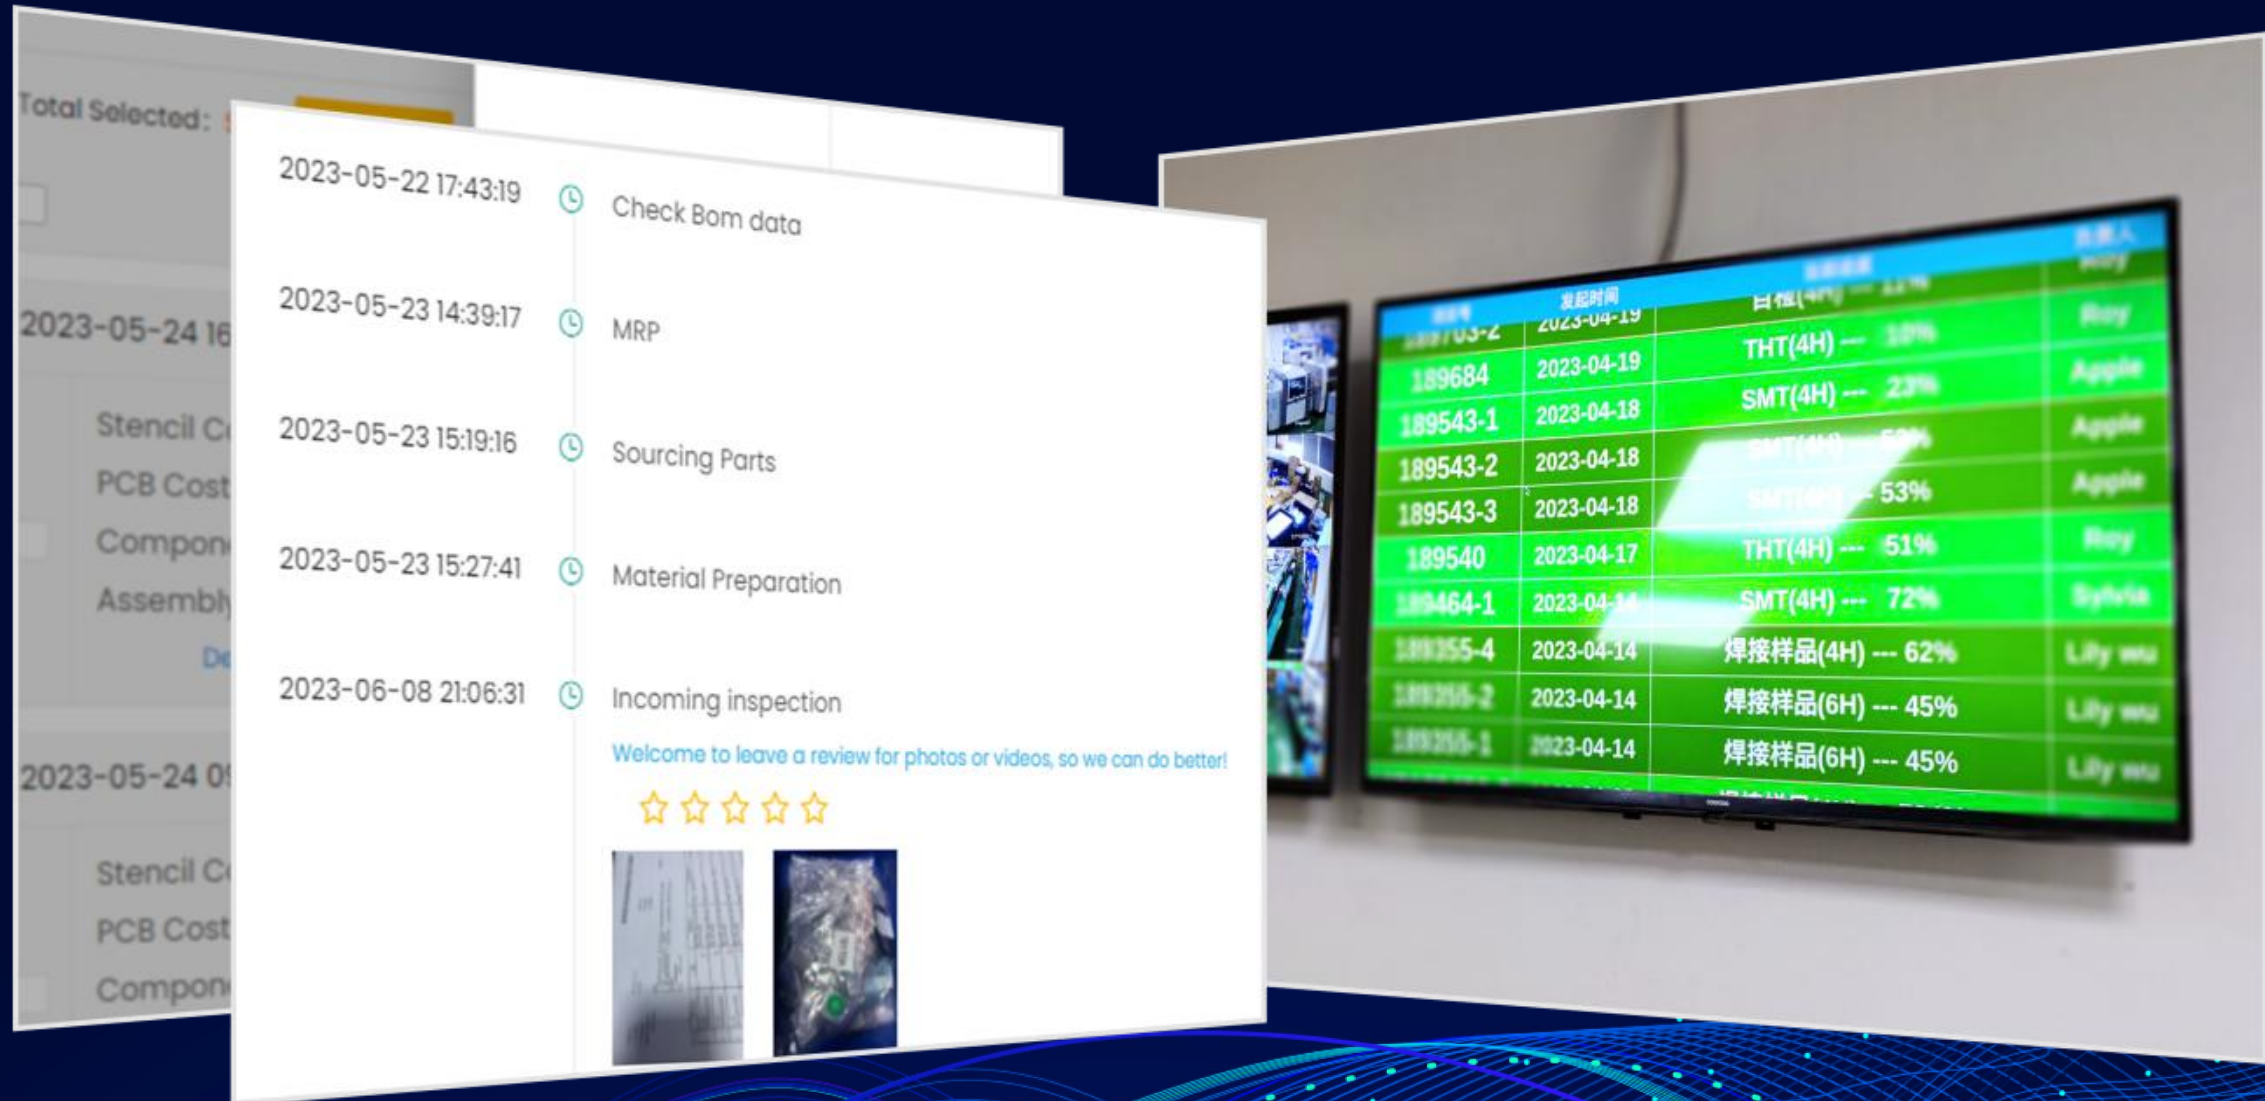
Total Selected:

2023-05-24 16

Stencil C
PCB Cost
Compon
Assembly
De

2023-05-24 0

Stencil C
PCB Cost
Compon

2023-05-22 17:43:19 Check Bom data

2023-05-23 14:39:17 MRP

2023-05-23 15:19:16 Sourcing Parts

2023-05-23 15:27:41 Material Preparation

2023-06-08 21:06:31 Incoming inspection

Welcome to leave a review for photos or videos, so we can do better!

☆☆☆☆☆

| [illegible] | 发起时间 | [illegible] | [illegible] |
|---|---|---|---|
| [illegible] | 2023-04-19 | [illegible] | Roy |
| 189684 | 2023-04-19 | THT(4H) --- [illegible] | Roy |
| 189543-1 | 2023-04-18 | SMT(4H) --- 23% | Apple |
| 189543-2 | 2023-04-18 | SMT(4H) --- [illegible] | Apple |
| 189543-3 | 2023-04-18 | SMT(4H) --- 53% | Apple |
| 189540 | 2023-04-17 | THT(4H) --- 51% | Roy |
| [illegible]464-1 | 2023-04-14 | SMT(4H) --- 72% | Sylvia |
| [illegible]355-4 | 2023-04-14 | 焊接样品(4H) --- 62% | Lily wu |
| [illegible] | 2023-04-14 | 焊接样品(6H) --- 45% | Lily wu |
| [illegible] | 2023-04-14 | 焊接样品(6H) --- 45% | Lily wu |